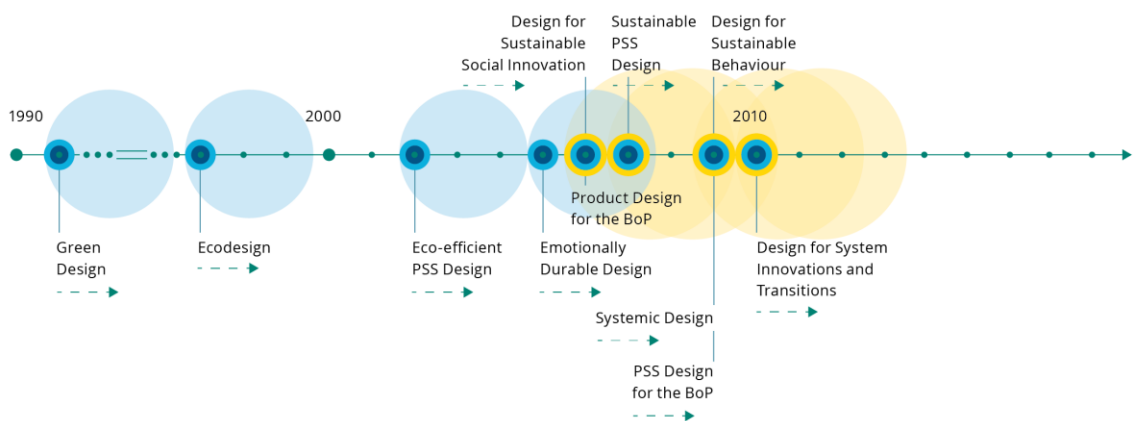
Design for Sustainable Social Innovation

Sustainable PSS Design

Design for Sustainable Behaviour

1990

2000

2010

Product Design for the BoP

Green Design

Ecodesign

Eco-efficient PSS Design

Emotionally Durable Design

Design for System Innovations and Transitions

Systemic Design

PSS Design for the BoP